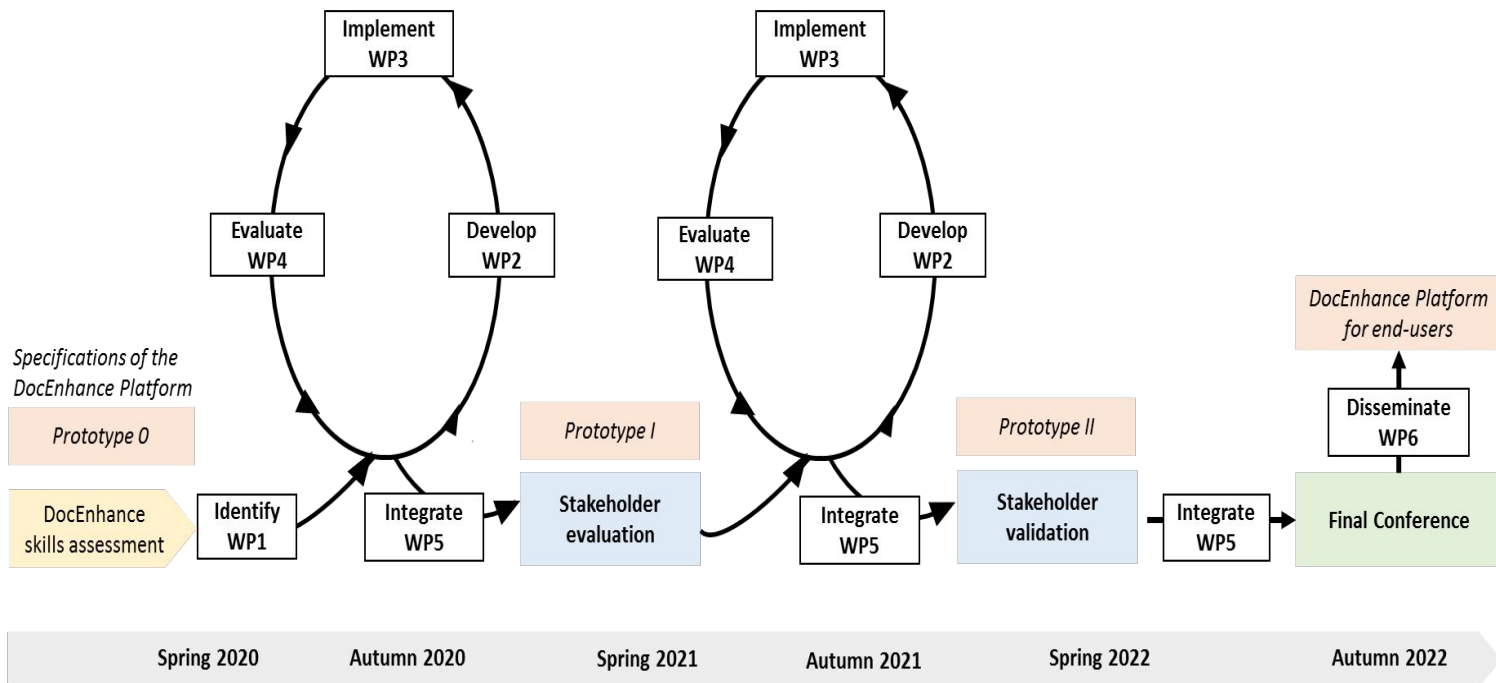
Implement
WP3

Evaluate
WP4

Develop
WP2

Implement
WP3

Evaluate
WP4

Develop
WP2

DocEnhance Platform for end-users

Specifications of the DocEnhance Platform

Prototype 0

Prototype I

Prototype II

Disseminate
WP6

DocEnhance skills assessment

Identify
WP1

Integrate
WP5

Stakeholder evaluation

Integrate
WP5

Stakeholder validation

Integrate
WP5

Final Conference

Spring 2020 Autumn 2020 Spring 2021 Autumn 2021 Spring 2022 Autumn 2022